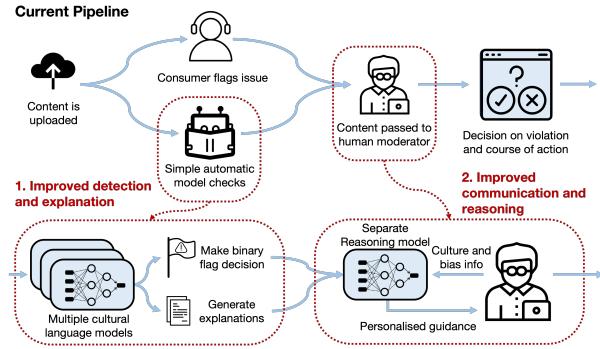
Current Pipeline

Content is uploaded

Consumer flags issue

Simple automatic model checks

Content passed to human moderator

Decision on violation and course of action

1. Improved detection and explanation

2. Improved communication and reasoning

Multiple cultural language models

Make binary flag decision

Generate explanations

Separate Reasoning model

Culture and bias info

Personalised guidance